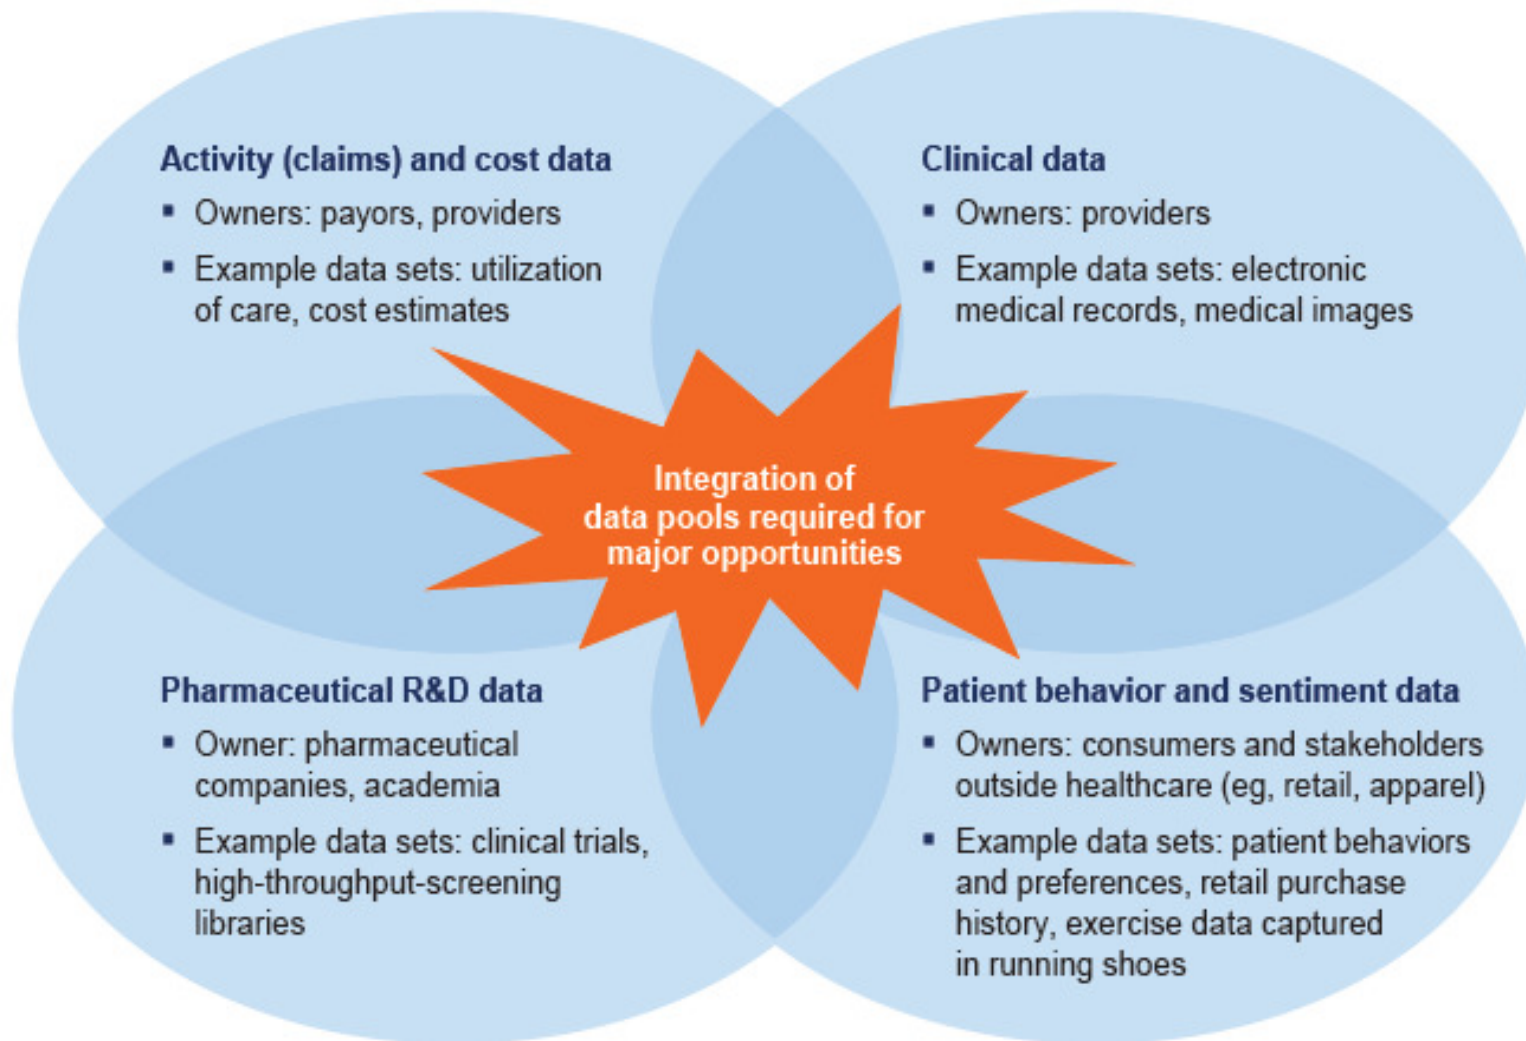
Activity (claims) and cost data
- Owners: payors, providers
- Example data sets: utilization of care, cost estimates

Clinical data
- Owners: providers
- Example data sets: electronic medical records, medical images

Integration of data pools required for major opportunities

Pharmaceutical R&D data
- Owner: pharmaceutical companies, academia
- Example data sets: clinical trials, high-throughput-screening libraries

Patient behavior and sentiment data
- Owners: consumers and stakeholders outside healthcare (eg, retail, apparel)
- Example data sets: patient behaviors and preferences, retail purchase history, exercise data captured in running shoes